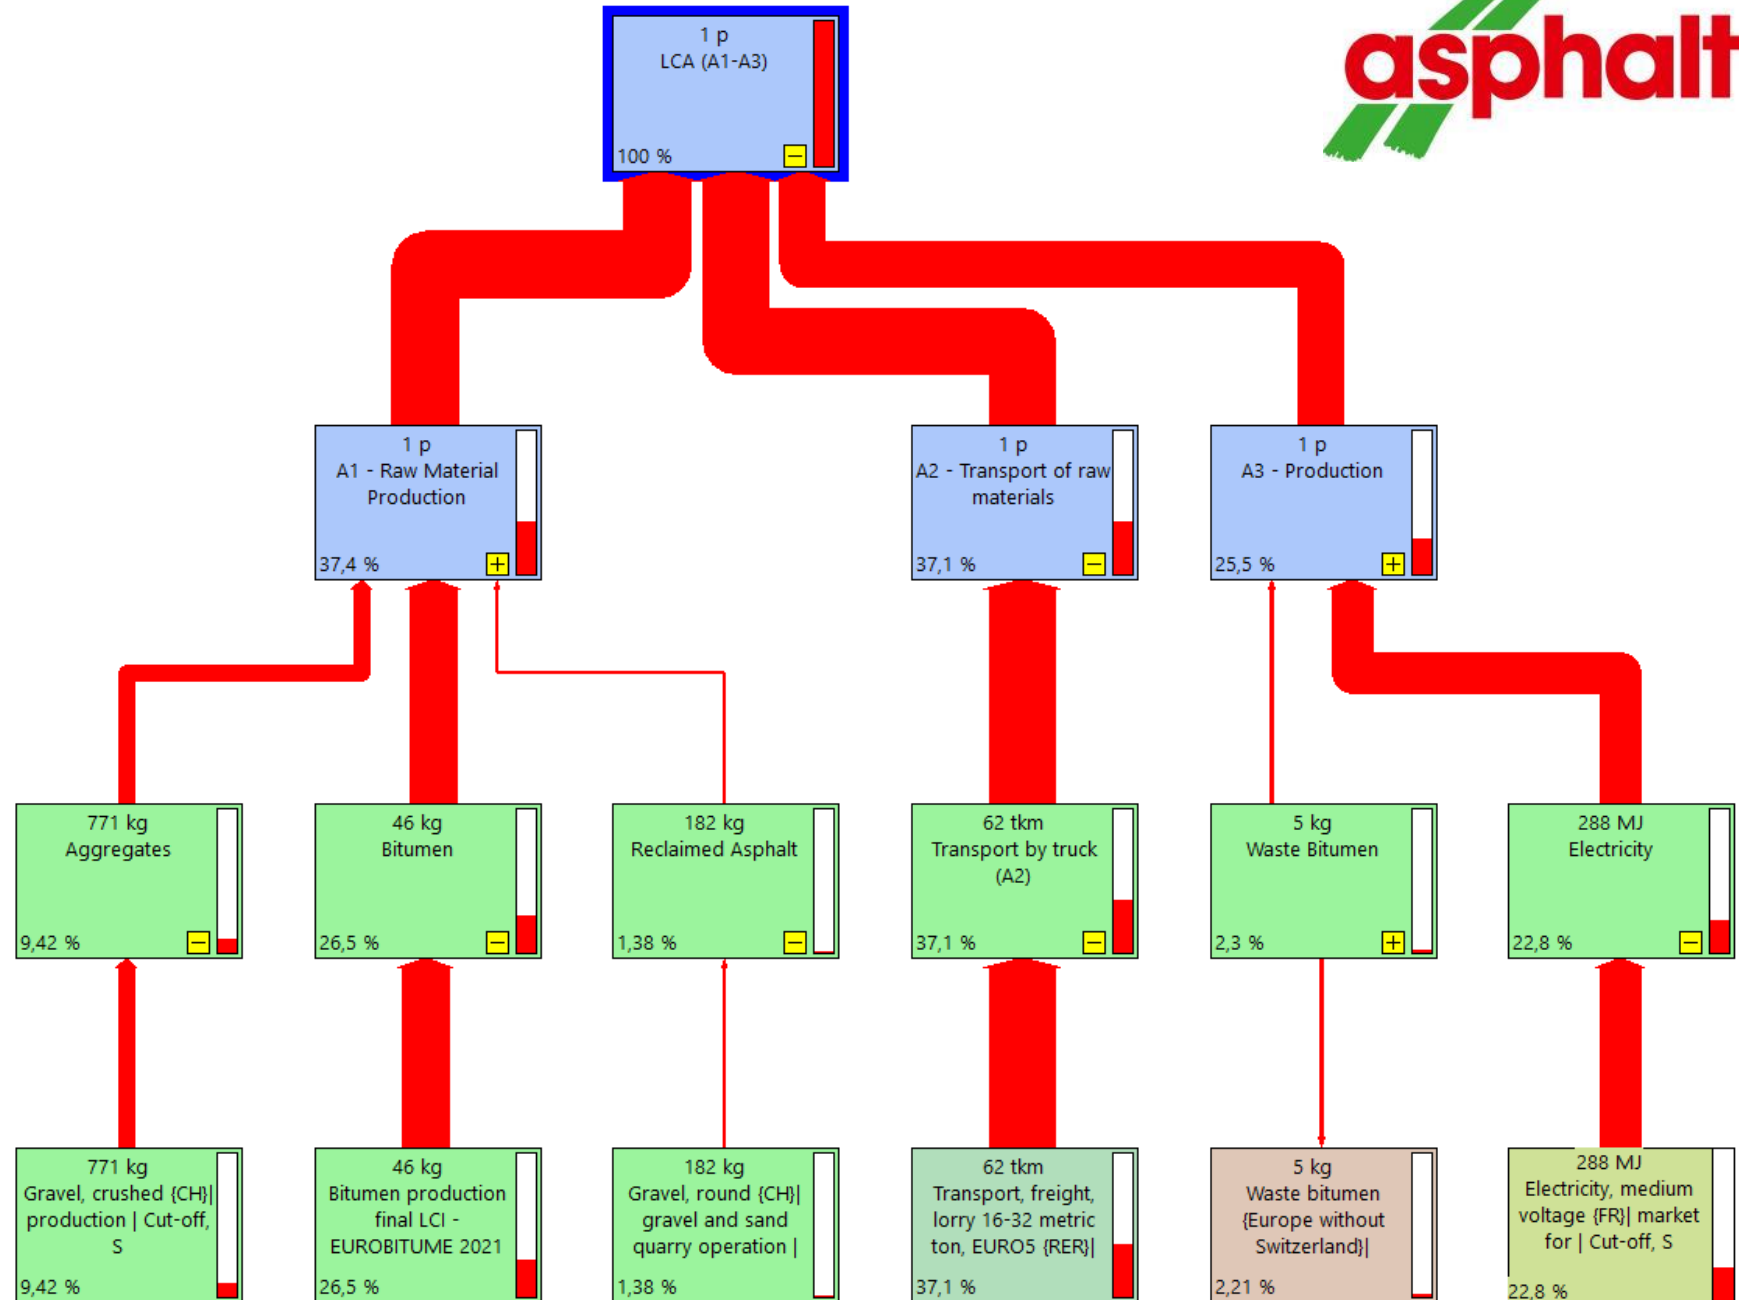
asphalt

1 p
LCA (A1-A3)
100 %

1 p
A1 - Raw Material Production
37,4 %

1 p
A2 - Transport of raw materials
37,1 %

1 p
A3 - Production
25,5 %

771 kg
Aggregates
9,42 %

46 kg
Bitumen
26,5 %

182 kg
Reclaimed Asphalt
1,38 %

62 tkm
Transport by truck (A2)
37,1 %

5 kg
Waste Bitumen
2,3 %

288 MJ
Electricity
22,8 %

771 kg
Gravel, crushed {CH}| production | Cut-off, S
9,42 %

46 kg
Bitumen production final LCI - EUROBITUME 2021
26,5 %

182 kg
Gravel, round {CH}| gravel and sand quarry operation |
1,38 %

62 tkm
Transport, freight, lorry 16-32 metric ton, EURO5 {RER}|
37,1 %

5 kg
Waste bitumen {Europe without Switzerland}|
2,21 %

288 MJ
Electricity, medium voltage {FR}| market for | Cut-off, S
22,8 %